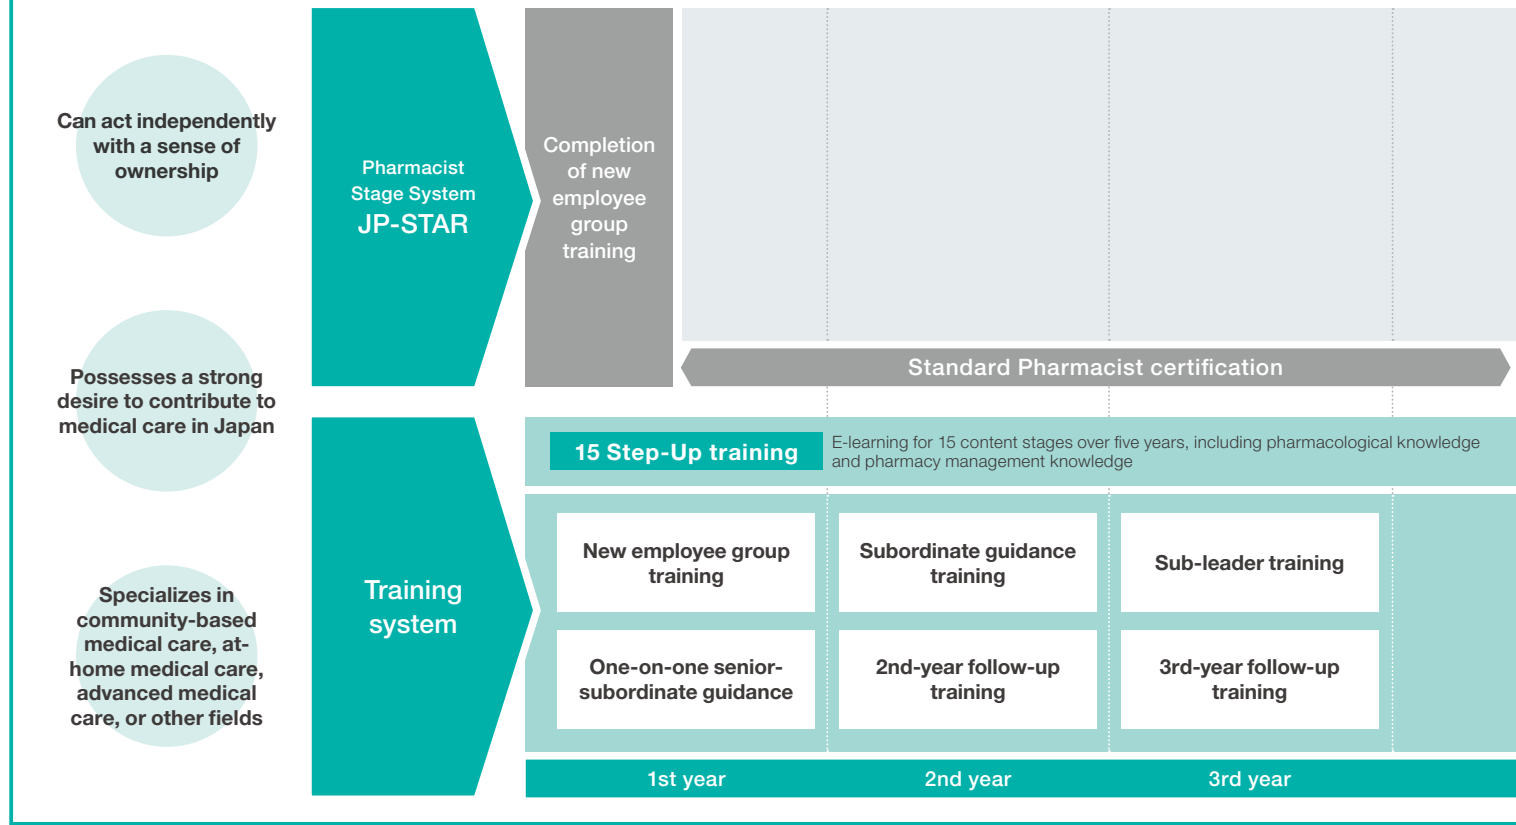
Can act independently with a sense of ownership

Possesses a strong desire to contribute to medical care in Japan

Specializes in community-based medical care, at-home medical care, advanced medical care, or other fields

Pharmacist Stage System
JP-STAR

Completion of new employee group training

Standard Pharmacist certification

Training system

15 Step-Up training

E-learning for 15 content stages over five years, including pharmacological knowledge and pharmacy management knowledge

New employee group training

Subordinate guidance training

Sub-leader training

One-on-one senior-subordinate guidance

2nd-year follow-up training

3rd-year follow-up training

1st year

2nd year

3rd year